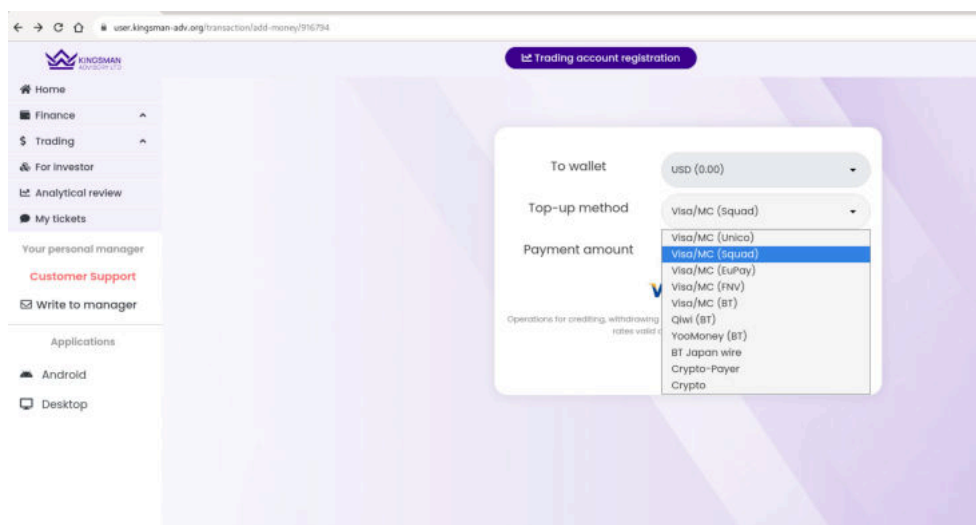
user.kingsman-adv.org/transaction/add-money/916794

KINGSMAN ADVISORY LTD

Trading account registration

Home
Finance
Trading
For investor
Analytical review
My tickets
Your personal manager
Customer Support
Write to manager
Applications
Android
Desktop

To wallet
USD (0.00)
Top-up method
Visa/MC (Squad)
Payment amount

Visa/MC (Unico)
Visa/MC (Squad)
Visa/MC (EuPay)
Visa/MC (FNV)
Visa/MC (BT)
Qiwi (BT)
YooMoney (BT)
BT Japan wire
Crypto-Payer
Crypto

Operations for crediting, withdrawing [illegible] rates valid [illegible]